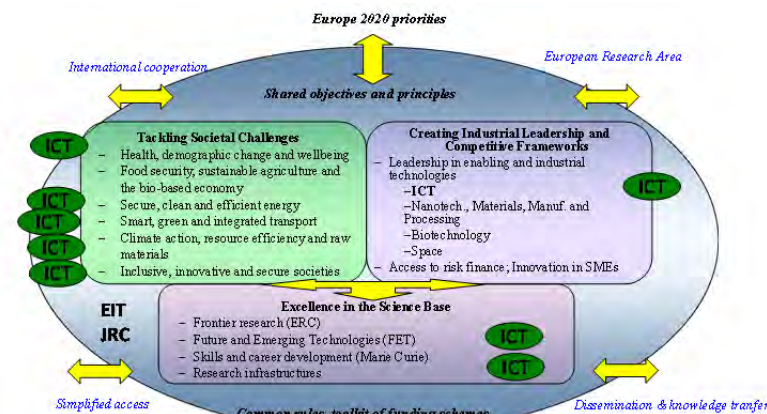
Europe 2020 priorities

International cooperation

European Research Area

Shared objectives and principles

ICT

Tackling Societal Challenges
– Health, demographic change and wellbeing
– Food security, sustainable agriculture and the bio-based economy
– Secure, clean and efficient energy
– Smart, green and integrated transport
– Climate action, resource efficiency and raw materials
– Inclusive, innovative and secure societies

ICT
ICT
ICT
ICT

Creating Industrial Leadership and Competitive Frameworks
– Leadership in enabling and industrial technologies
–ICT
–Nanotech., Materials, Manuf. and Processing
–Biotechnology
–Space
– Access to risk finance; Innovation in SMEs

ICT

EIT
JRC

Excellence in the Science Base
– Frontier research (ERC)
– Future and Emerging Technologies (FET)
– Skills and career development (Marie Curie)
– Research infrastructures

ICT
ICT

Simplified access

Common rules, toolkit of funding schemes

Dissemination & knowledge tranfer